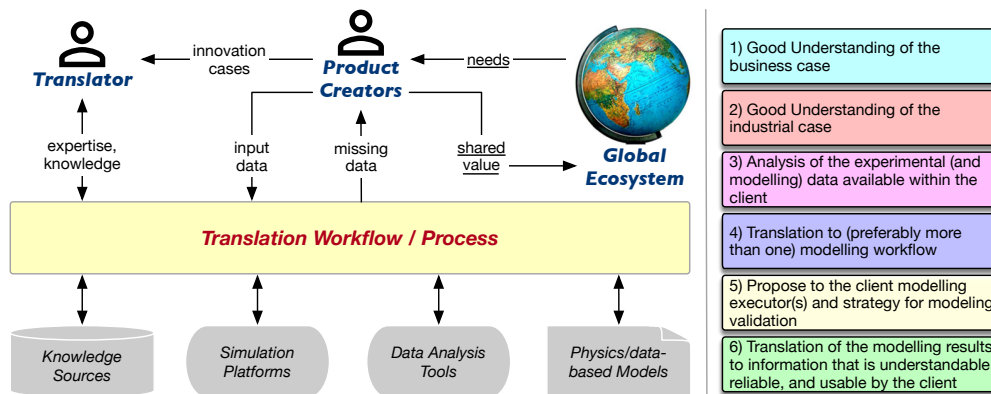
Translator

innovation cases

Product Creators

needs

Global Ecosystem

expertise, knowledge

input data

missing data

shared value

Translation Workflow / Process

Knowledge Sources

Simulation Platforms

Data Analysis Tools

Physics/data-based Models

1) Good Understanding of the business case

2) Good Understanding of the industrial case

3) Analysis of the experimental (and modelling) data available within the client

4) Translation to (preferably more than one) modelling workflow

5) Propose to the client modelling executor(s) and strategy for modeling validation

6) Translation of the modelling results to information that is understandable reliable, and usable by the client